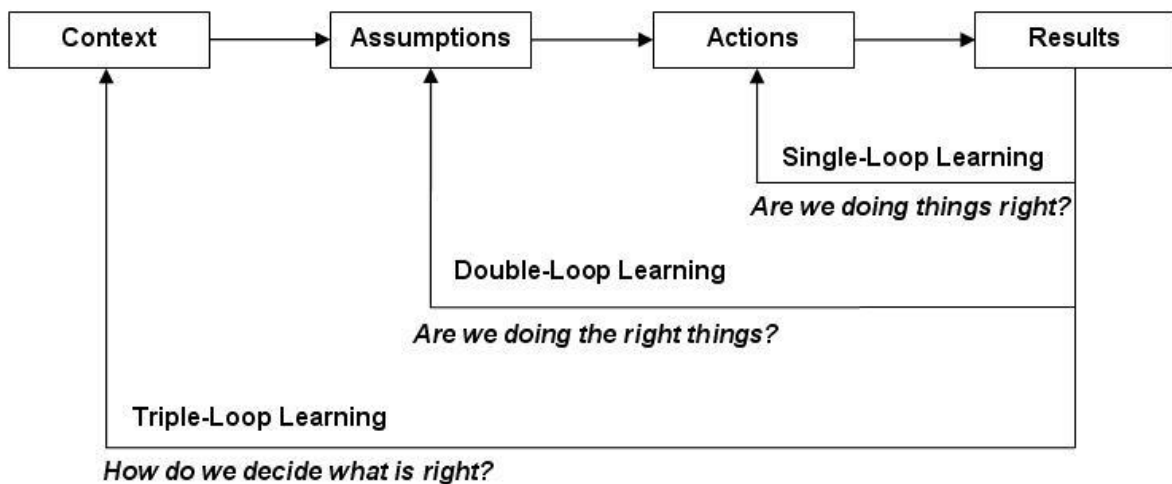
Context

Assumptions

Actions

Results

Single-Loop Learning

*Are we doing things right?*

Double-Loop Learning

*Are we doing the right things?*

Triple-Loop Learning

*How do we decide what is right?*